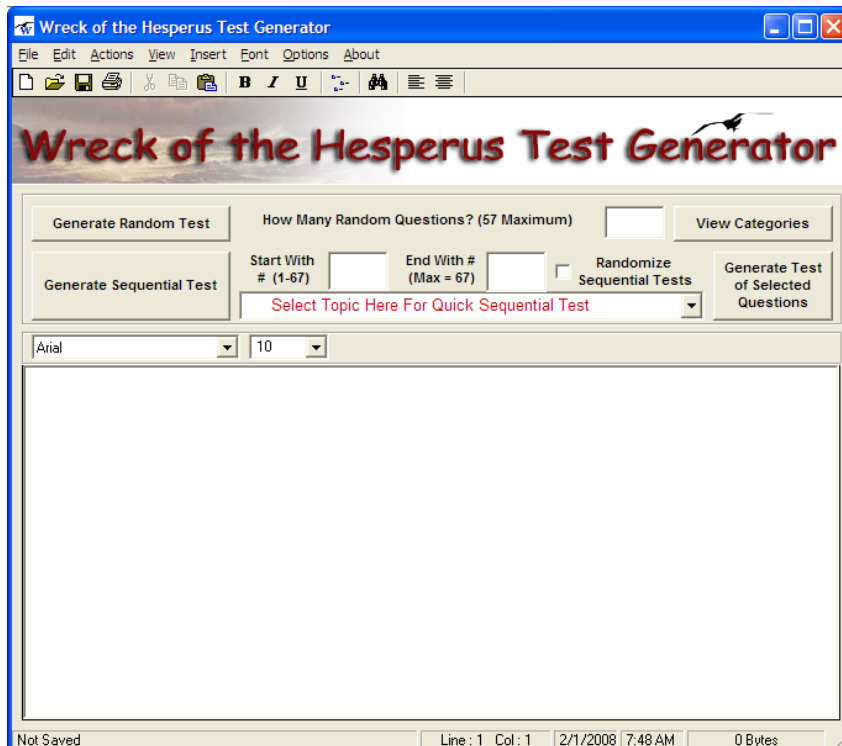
Wreck of the Hesperus Test Generator

File Edit Actions View Insert Font Options About

B I U

Wreck of the Hesperus Test Generator

Generate Random Test

How Many Random Questions? (57 Maximum)

View Categories

Generate Sequential Test

Start With # (1-67)

End With # (Max = 67)

Randomize Sequential Tests

Generate Test of Selected Questions

Select Topic Here For Quick Sequential Test

Arial

10

Not Saved

Line : 1 Col : 1

2/1/2008

7:48 AM

0 Bytes